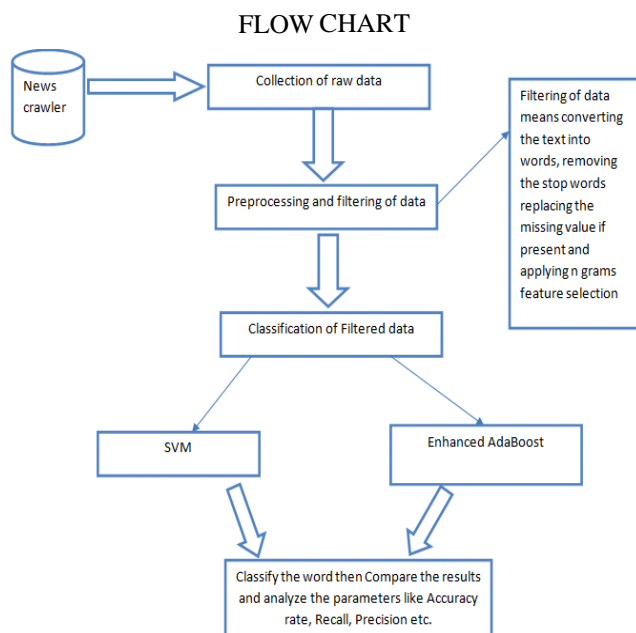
FLOW CHART

News crawler

Collection of raw data

Preprocessing and filtering of data

Filtering of data means converting the text into words, removing the stop words replacing the missing value if present and applying n grams feature selection

Classification of Filtered data

SVM

Enhanced AdaBoost

Classify the word then Compare the results and analyze the parameters like Accuracy rate, Recall, Precision etc.